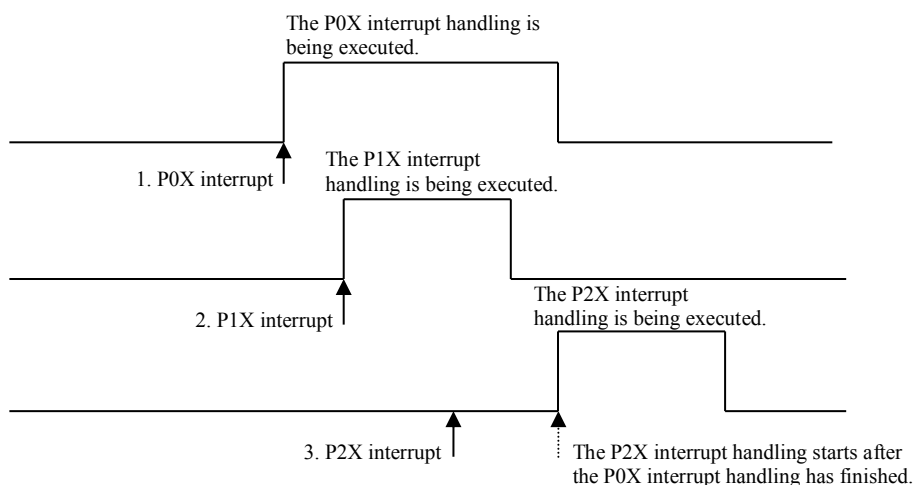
The P0X interrupt handling is being executed.

1. P0X interrupt

The P1X interrupt handling is being executed.

2. P1X interrupt

The P2X interrupt handling is being executed.

3. P2X interrupt

The P2X interrupt handling starts after the P0X interrupt handling has finished.